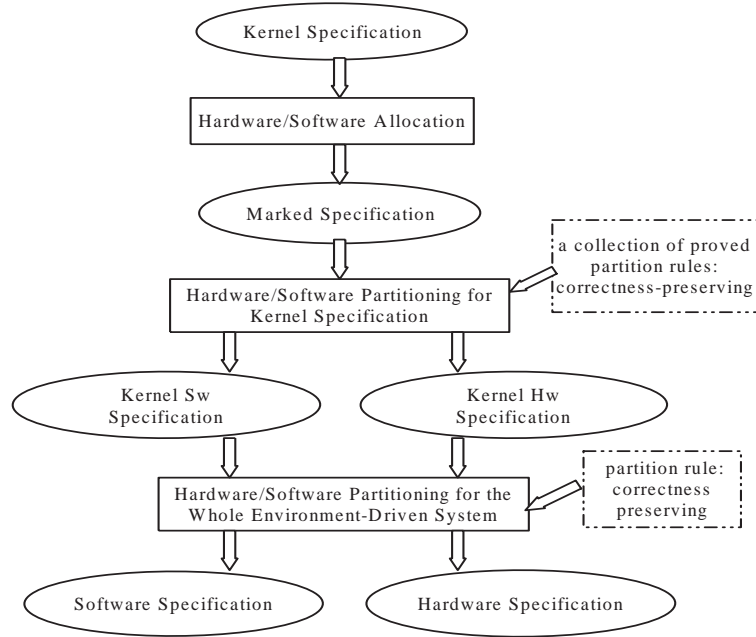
Kernel Specification

Hardware/Software Allocation

Marked Specification

a collection of proved partition rules: correctness-preserving

Hardware/Software Partitioning for Kernel Specification

Kernel Sw Specification

Kernel Hw Specification

partition rule: correctness preserving

Hardware/Software Partitioning for the Whole Environment-Driven System

Software Specification

Hardware Specification